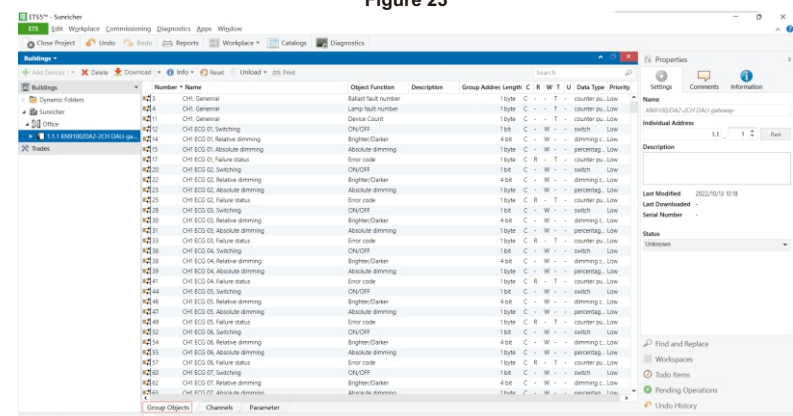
Figure 23

ETS5™ - Sunricher

ETS Edit Workplace Commissioning Diagnostics Apps Window

Close Project Undo Redo Reports Workplace Catalogs Diagnostics

Buildings

Add Devices Delete Download Info Reset Unload Print

Search

Buildings
Dynamic Folders
Sunricher
Office
1.1.1 KN0100/DA2-2CH DALI-ga...
Trades

| Number | Name | Object Function | Description | Group Address | Length | C | R | W | T | U | Data Type | Priority |
|---|---|---|---|---|---|---|---|---|---|---|---|---|
| 3 | CH1 General | Ballast fault number | | | 1 byte | C | - | - | T | - | counter pu... | Low |
| 4 | CH1 General | Lamp fault number | | | 1 byte | C | - | - | T | - | counter pu... | Low |
| 11 | CH1 General | Device Count | | | 1 byte | C | - | - | T | - | counter pu... | Low |
| 12 | CH1 ECG 01, Switching | ON/OFF | | | 1 bit | C | - | W | - | - | switch | Low |
| 14 | CH1 ECG 01, Relative dimming | Brighter/Darker | | | 4 bit | C | - | W | - | - | dimming c... | Low |
| 15 | CH1 ECG 01, Absolute dimming | Absolute dimming | | | 1 byte | C | - | W | - | - | percentag... | Low |
| 17 | CH1 ECG 01, Failure status | Error code | | | 1 byte | C | R | - | T | - | counter pu... | Low |
| 20 | CH1 ECG 02, Switching | ON/OFF | | | 1 bit | C | - | W | - | - | switch | Low |
| 22 | CH1 ECG 02, Relative dimming | Brighter/Darker | | | 4 bit | C | - | W | - | - | dimming c... | Low |
| 23 | CH1 ECG 02, Absolute dimming | Absolute dimming | | | 1 byte | C | - | W | - | - | percentag... | Low |
| 25 | CH1 ECG 02, Failure status | Error code | | | 1 byte | C | R | - | T | - | counter pu... | Low |
| 28 | CH1 ECG 03, Switching | ON/OFF | | | 1 bit | C | - | W | - | - | switch | Low |
| 30 | CH1 ECG 03, Relative dimming | Brighter/Darker | | | 4 bit | C | - | W | - | - | dimming c... | Low |
| 31 | CH1 ECG 03, Absolute dimming | Absolute dimming | | | 1 byte | C | - | W | - | - | percentag... | Low |
| 33 | CH1 ECG 03, Failure status | Error code | | | 1 byte | C | R | - | T | - | counter pu... | Low |
| 36 | CH1 ECG 04, Switching | ON/OFF | | | 1 bit | C | - | W | - | - | switch | Low |
| 38 | CH1 ECG 04, Relative dimming | Brighter/Darker | | | 4 bit | C | - | W | - | - | dimming c... | Low |
| 39 | CH1 ECG 04, Absolute dimming | Absolute dimming | | | 1 byte | C | - | W | - | - | percentag... | Low |
| 41 | CH1 ECG 04, Failure status | Error code | | | 1 byte | C | R | - | T | - | counter pu... | Low |
| 44 | CH1 ECG 05, Switching | ON/OFF | | | 1 bit | C | - | W | - | - | switch | Low |
| 46 | CH1 ECG 05, Relative dimming | Brighter/Darker | | | 4 bit | C | - | W | - | - | dimming c... | Low |
| 47 | CH1 ECG 05, Absolute dimming | Absolute dimming | | | 1 byte | C | - | W | - | - | percentag... | Low |
| 49 | CH1 ECG 05, Failure status | Error code | | | 1 byte | C | R | - | T | - | counter pu... | Low |
| 52 | CH1 ECG 06, Switching | ON/OFF | | | 1 bit | C | - | W | - | - | switch | Low |
| 54 | CH1 ECG 06, Relative dimming | Brighter/Darker | | | 4 bit | C | - | W | - | - | dimming c... | Low |
| 55 | CH1 ECG 06, Absolute dimming | Absolute dimming | | | 1 byte | C | - | W | - | - | percentag... | Low |
| 57 | CH1 ECG 06, Failure status | Error code | | | 1 byte | C | R | - | T | - | counter pu... | Low |
| 60 | CH1 ECG 07, Switching | ON/OFF | | | 1 bit | C | - | W | - | - | switch | Low |
| 62 | CH1 ECG 07, Relative dimming | Brighter/Darker | | | 4 bit | C | - | W | - | - | dimming c... | Low |
| 63 | CH1 ECG 07, Absolute dimming | Absolute dimming | | | 1 byte | C | - | W | - | - | percentag... | Low |

Group Objects Channels Parameter

Properties

Settings Comments Information

Name
KN0100/DA2-2CH DALI-gateway

Individual Address
1.1 . 1 Park

Description

Last Modified 2022/10/13 10:18
Last Downloaded -
Serial Number -

Status
Unknown

Find and Replace
Workspaces
Todo Items
Pending Operations
Undo History